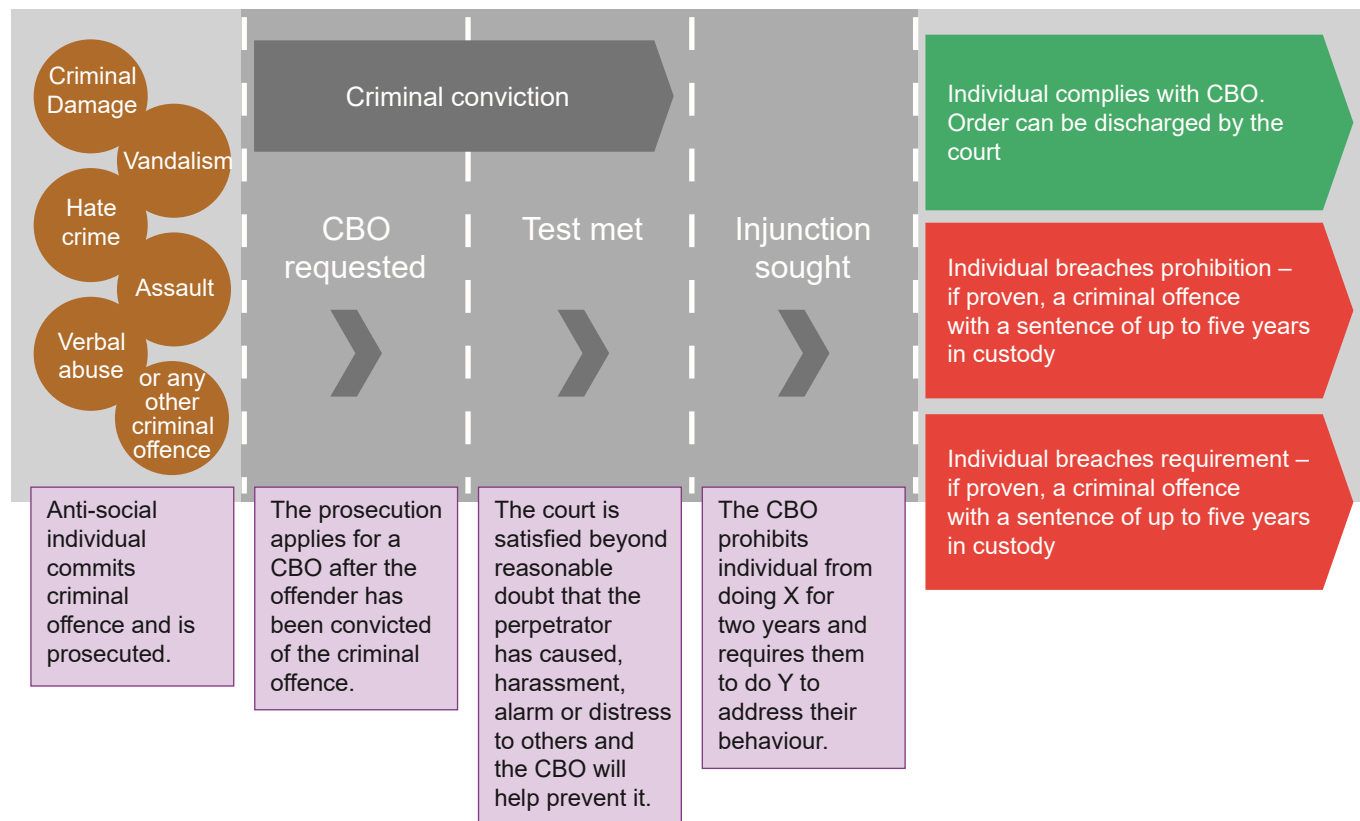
Criminal Damage

Vandalism

Hate crime

Assault

Verbal abuse

or any other criminal offence

Criminal conviction

CBO requested

Test met

Injunction sought

Individual complies with CBO. Order can be discharged by the court

Individual breaches prohibition – if proven, a criminal offence with a sentence of up to five years in custody

Individual breaches requirement – if proven, a criminal offence with a sentence of up to five years in custody

Anti-social individual commits criminal offence and is prosecuted.

The prosecution applies for a CBO after the offender has been convicted of the criminal offence.

The court is satisfied beyond reasonable doubt that the perpetrator has caused, harassment, alarm or distress to others and the CBO will help prevent it.

The CBO prohibits individual from doing X for two years and requires them to do Y to address their behaviour.